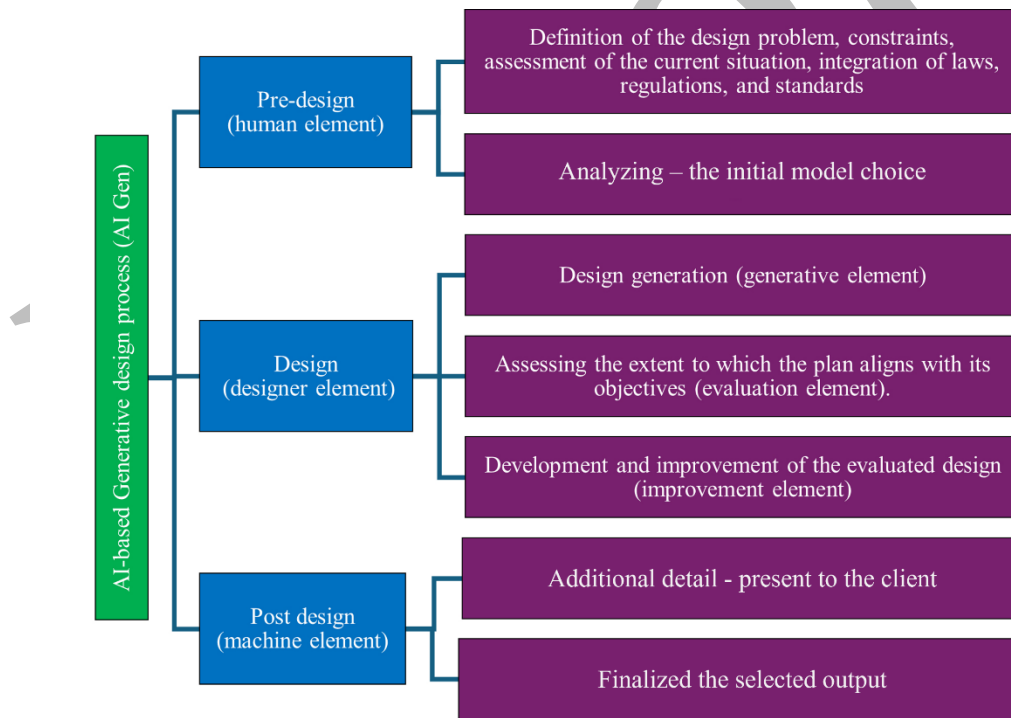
AI-based Generative design process (AI Gen)

Pre-design
(human element)

Definition of the design problem, constraints, assessment of the current situation, integration of laws, regulations, and standards

Analyzing – the initial model choice

Design
(designer element)

Design generation (generative element)

Assessing the extent to which the plan aligns with its objectives (evaluation element).

Development and improvement of the evaluated design (improvement element)

Post design
(machine element)

Additional detail - present to the client

Finalized the selected output